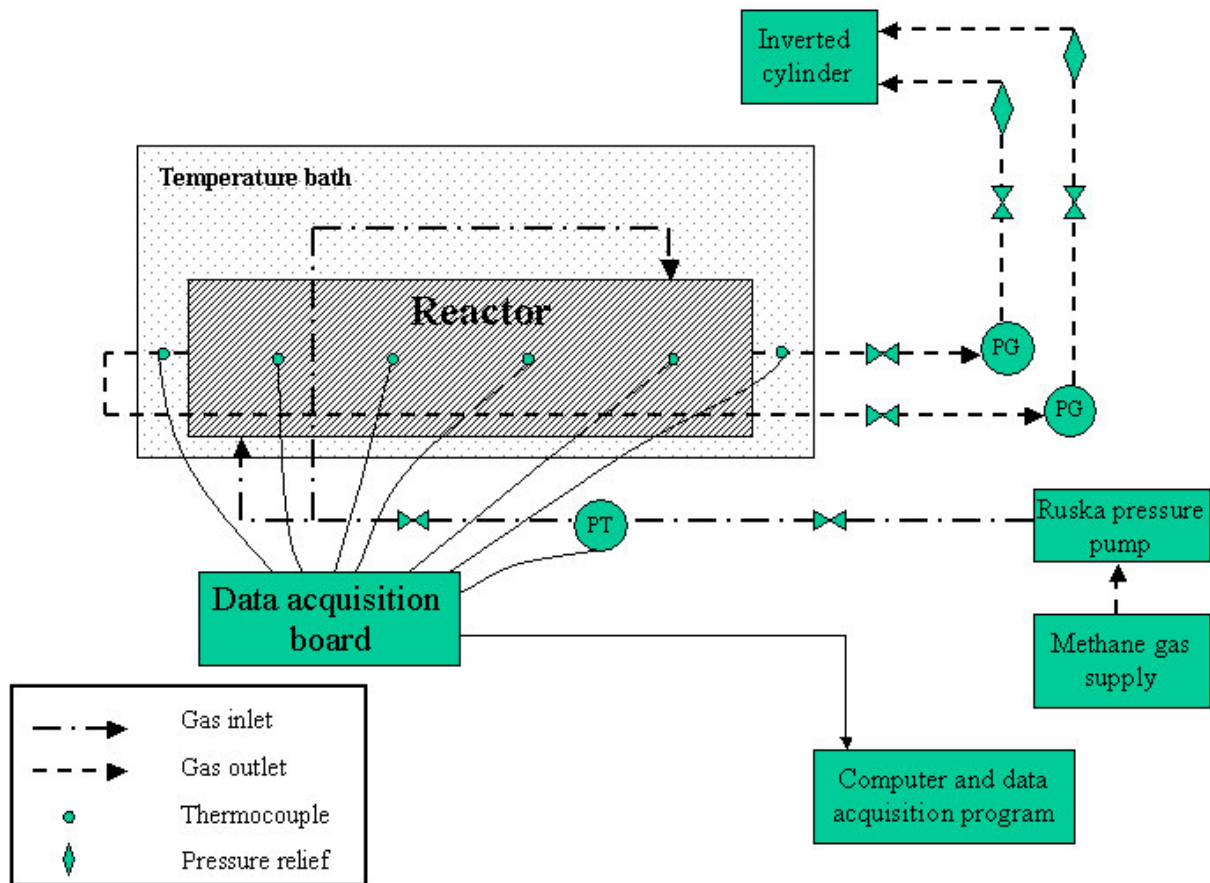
Inverted cylinder

Temperature bath

Reactor

PG

PG

PT

Ruska pressure pump

Methane gas supply

Data acquisition board

Computer and data acquisition program

Gas inlet

Gas outlet

Thermocouple

Pressure relief